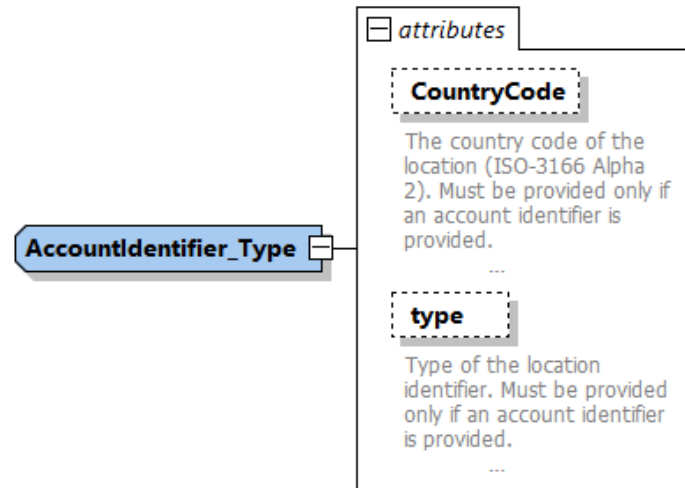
attributes

CountryCode

The country code of the location (ISO-3166 Alpha 2). Must be provided only if an account identifier is provided.

...

AccountIdentifier_Type

type

Type of the location identifier. Must be provided only if an account identifier is provided.

...